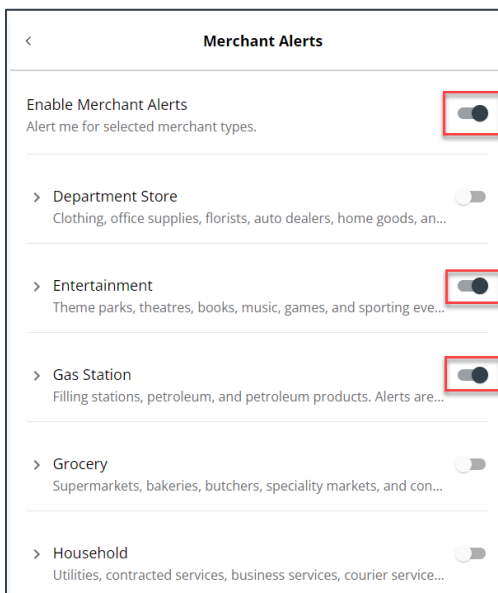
<

Merchant Alerts

Enable Merchant Alerts
Alert me for selected merchant types.

> Department Store
Clothing, office supplies, florists, auto dealers, home goods, an...

> Entertainment
Theme parks, theatres, books, music, games, and sporting eve...

> Gas Station
Filling stations, petroleum, and petroleum products. Alerts are...

> Grocery
Supermarkets, bakeries, butchers, speciality markets, and con...

> Household
Utilities, contracted services, business services, courier service...